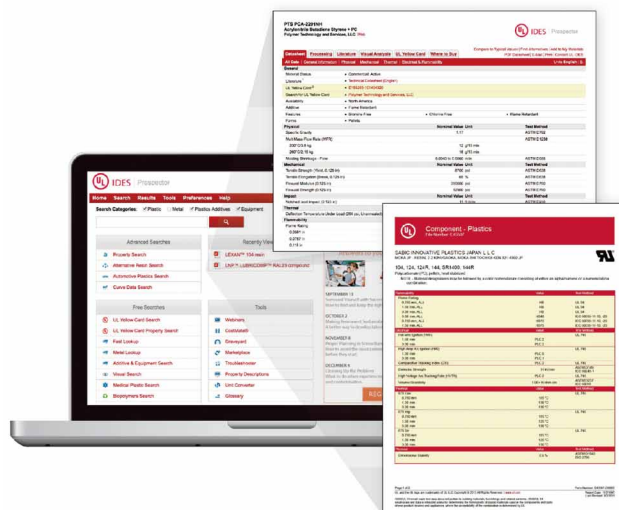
PTS PCA-22HNH
Acrylonitrile Butadiene Styrene + PC
Polymer Technology and Services, LLC

UL IDES Prospector

Datasheet | Processing | Literature | Visual Analysis | UL Yellow Card | Where to Buy

General
Material Status • Commercial: Active
Literature • Technical Datasheet (English)
UL Yellow Card
Search for UL Yellow Card • Polymer Technology and Services, LLC
Availability • North America
Additive • Flame Retardant
Features • Chlorine Free • Flame Retardant
Forms • Pellets

Physical | Nominal Value | Unit | Test Method
Specific Gravity | 1.17 | | ASTM D792
Melt Mass-Flow Rate (MFR) | | | ASTM D1238
Molding Shrinkage - Flow | | | ASTM D955
Mechanical | Nominal Value | Unit | Test Method
Tensile Strength | | | ASTM D638
Tensile Elongation | | | ASTM D638
Flexural Modulus | | | ASTM D790
Flexural Strength | | | ASTM D790
Impact | Nominal Value | Unit | Test Method
Notched Izod Impact | | | ASTM D256
Thermal | Nominal Value | Unit | Test Method
Deflection Temperature Under Load
Flammability
Flame Rating

UL IDES Prospector

Home | Search | Results | Tools | Preferences | Help

Search Categories: Plastic | Metal | Plastics Additive | Equipment

Advanced Searches
Property Search
Alternative Resin Search
Automotive Plastics Search
Curve Data Search

Recently Viewed
LEXAN™ 104 resin
LNP™ LUBRICOMP™ RAL23 compound

Free Searches
UL Yellow Card Search
UL Yellow Card Property Search
Fast Lookup
Metal Lookup
Additive & Equipment Search
Visual Search
Medical Plastic Search
Biopolymers Search

Tools
Webinars
CostModeler
Graveyard
Marketplace
Troubleshooter
Property Descriptions
Unit Converter
Glossary

SEPTEMBER 18
OCTOBER 2
NOVEMBER 6
DECEMBER 4

UL Component - Plastics
SABIC INNOVATIVE PLASTICS JAPAN L L C
104, 124, 124R, 144, SR1400, 144R

Page 1 of 2